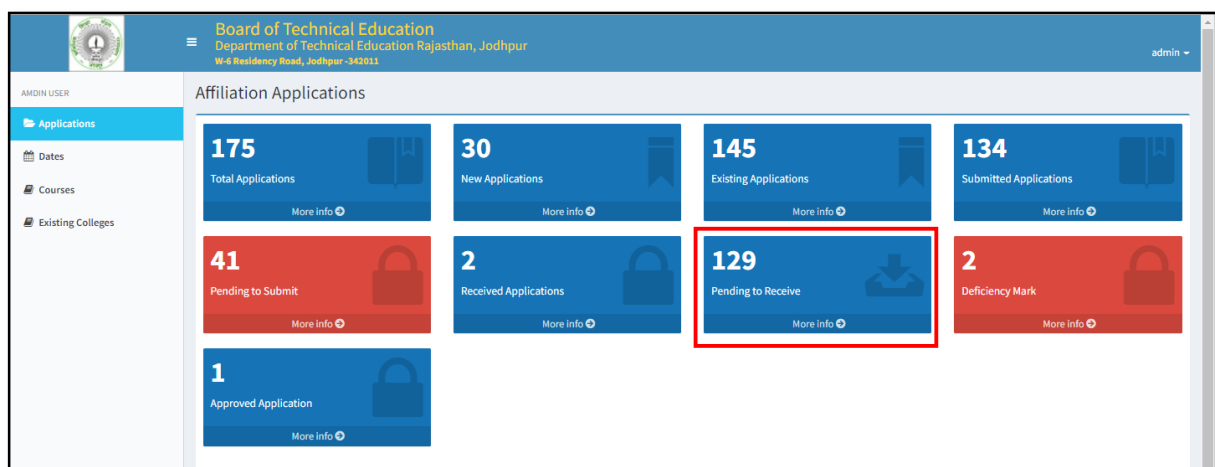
Board of Technical Education
Department of Technical Education Rajasthan, Jodhpur
W-6 Residency Road, Jodhpur -342011

admin

AMDIN USER

Applications

Dates

Courses

Existing Colleges

Affiliation Applications

175
Total Applications
More info

30
New Applications
More info

145
Existing Applications
More info

134
Submitted Applications
More info

41
Pending to Submit
More info

2
Received Applications
More info

129
Pending to Receive
More info

2
Deficiency Mark
More info

1
Approved Application
More info